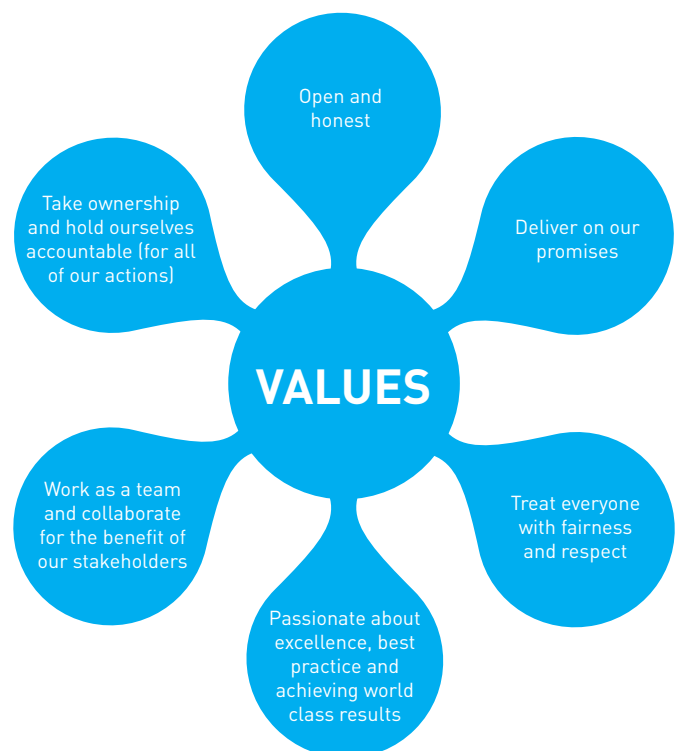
Open and honest

Take ownership and hold ourselves accountable (for all of our actions)

Deliver on our promises

VALUES

Work as a team and collaborate for the benefit of our stakeholders

Treat everyone with fairness and respect

Passionate about excellence, best practice and achieving world class results